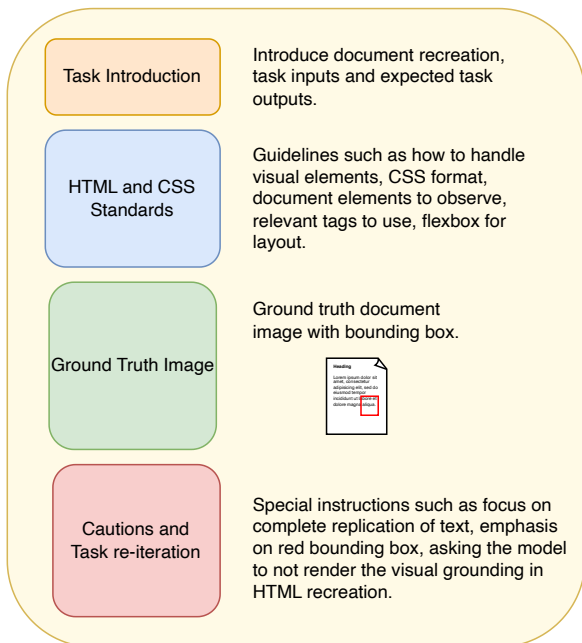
Task Introduction

Introduce document recreation, task inputs and expected task outputs.

HTML and CSS Standards

Guidelines such as how to handle visual elements, CSS format, document elements to observe, relevant tags to use, flexbox for layout.

Ground Truth Image

Ground truth document image with bounding box.

Heading

Lorem ipsum dolor sit amet, consectetur adipiscing elit, sed do eiusmod tempor incididunt ut labore et dolore magna aliqua.

Cautions and Task re-iteration

Special instructions such as focus on complete replication of text, emphasis on red bounding box, asking the model to not render the visual grounding in HTML recreation.